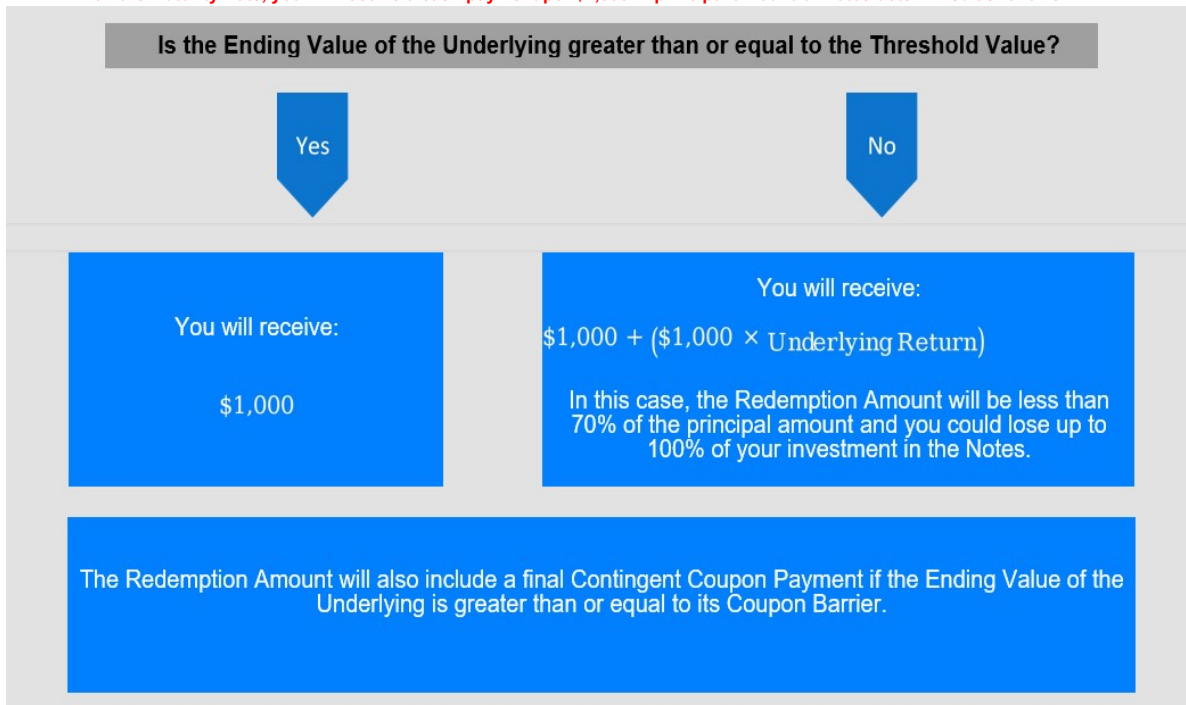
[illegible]

Is the Ending Value of the Underlying greater than or equal to the Threshold Value?

Yes

No

You will receive:

$\$1,000$

You will receive:

$\$1,000 + (\$1,000 \times \text{Underlying Return})$

In this case, the Redemption Amount will be less than 70% of the principal amount and you could lose up to 100% of your investment in the Notes.

The Redemption Amount will also include a final Contingent Coupon Payment if the Ending Value of the Underlying is greater than or equal to its Coupon Barrier.